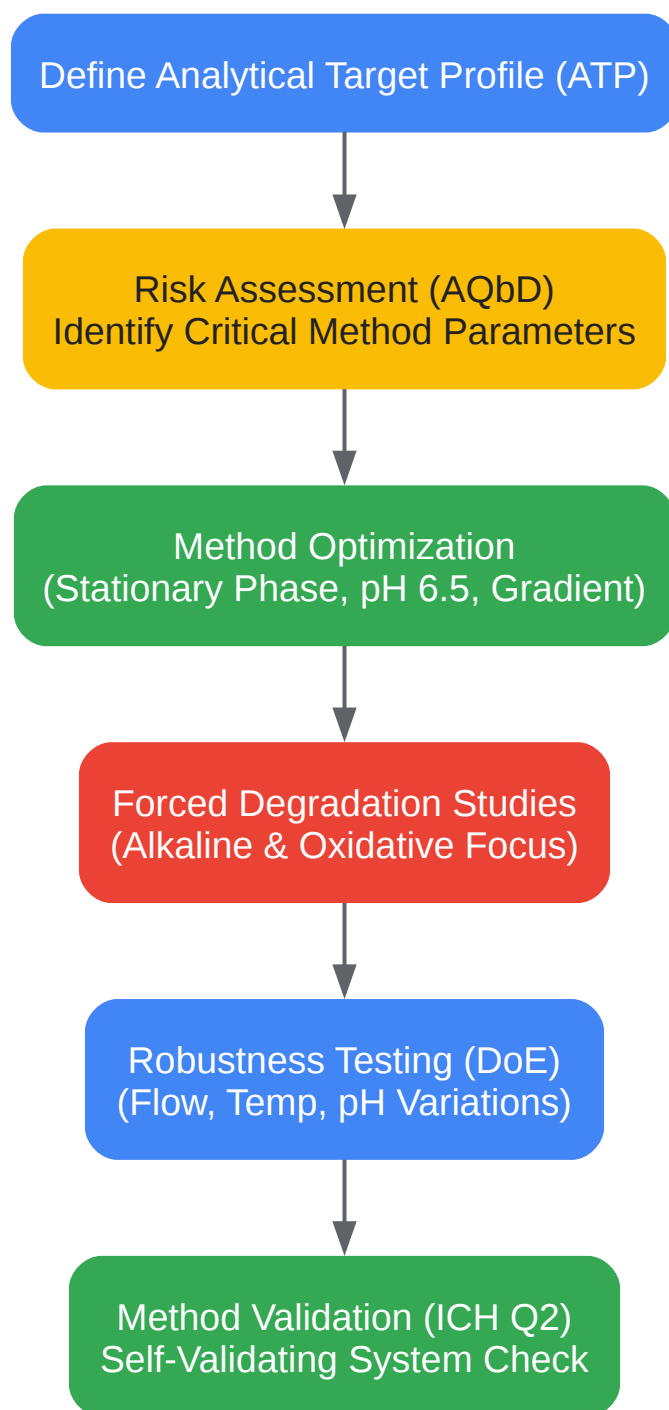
Define Analytical Target Profile (ATP)

Risk Assessment (AQbD)
Identify Critical Method Parameters

Method Optimization
(Stationary Phase, pH 6.5, Gradient)

Forced Degradation Studies
(Alkaline & Oxidative Focus)

Robustness Testing (DoE)
(Flow, Temp, pH Variations)

Method Validation (ICH Q2)
Self-Validating System Check